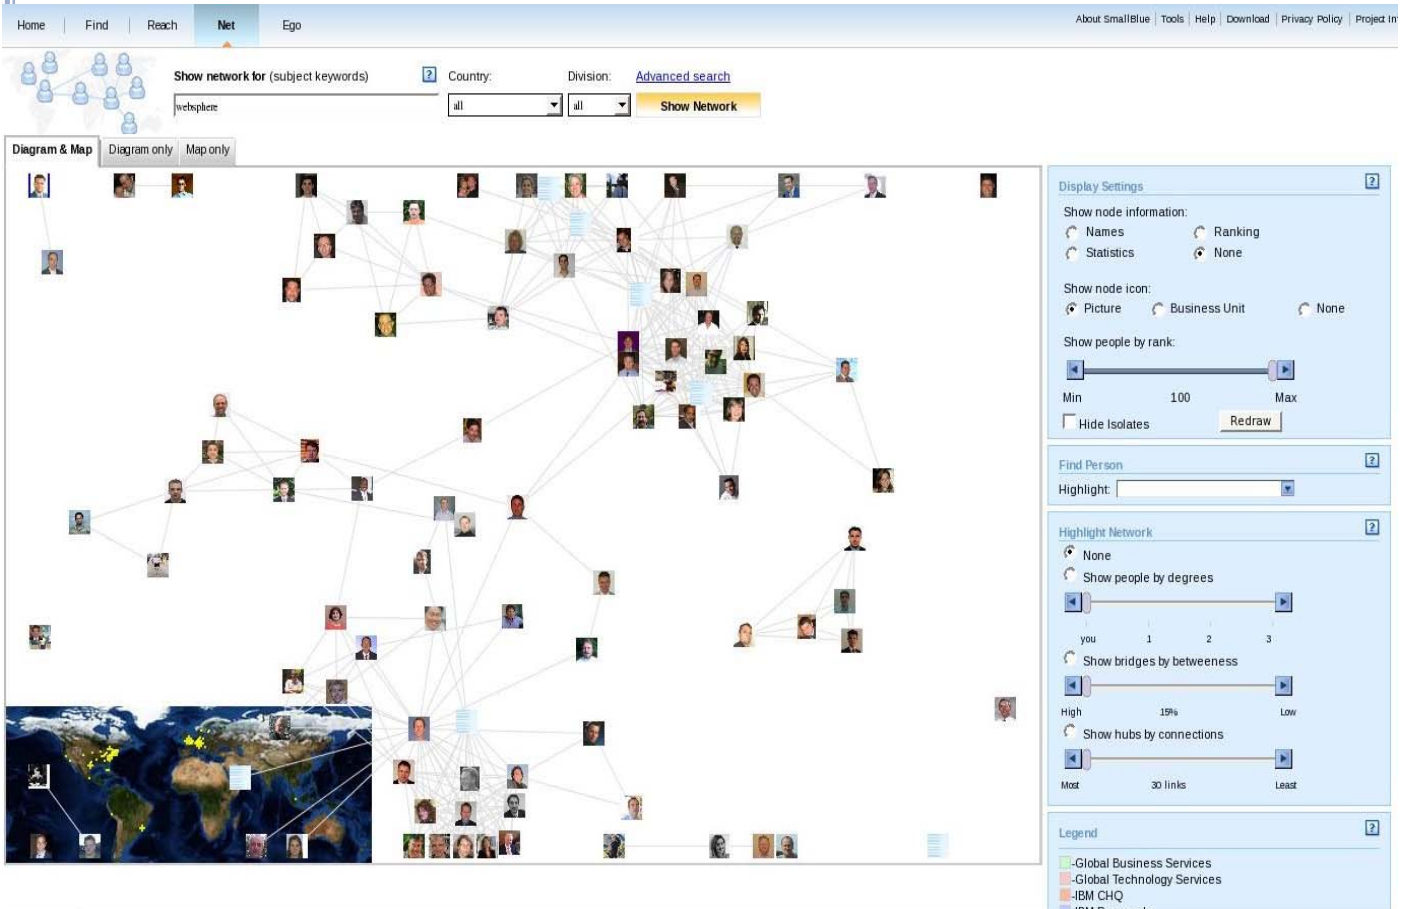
Home | Find | Reach | Net | Ego

About SmallBlue | Tools | Help | Download | Privacy Policy | Project In

Show network for (subject keywords) ? Country: Division: Advanced search

websphere all all Show Network

Diagram & Map Diagram only Map only

Display Settings ?

Show node information:
Names Ranking
Statistics None

Show node icon:
Picture Business Unit None

Show people by rank:

Min 100 Max

Hide Isolates Redraw

Find Person ?

Highlight:

Highlight Network ?

None
Show people by degrees

you 1 2 3

Show bridges by betweeness

High 15% Low

Show hubs by connections

Most 30 links Least

Legend ?

-Global Business Services
-Global Technology Services
-IBM CHQ
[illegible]